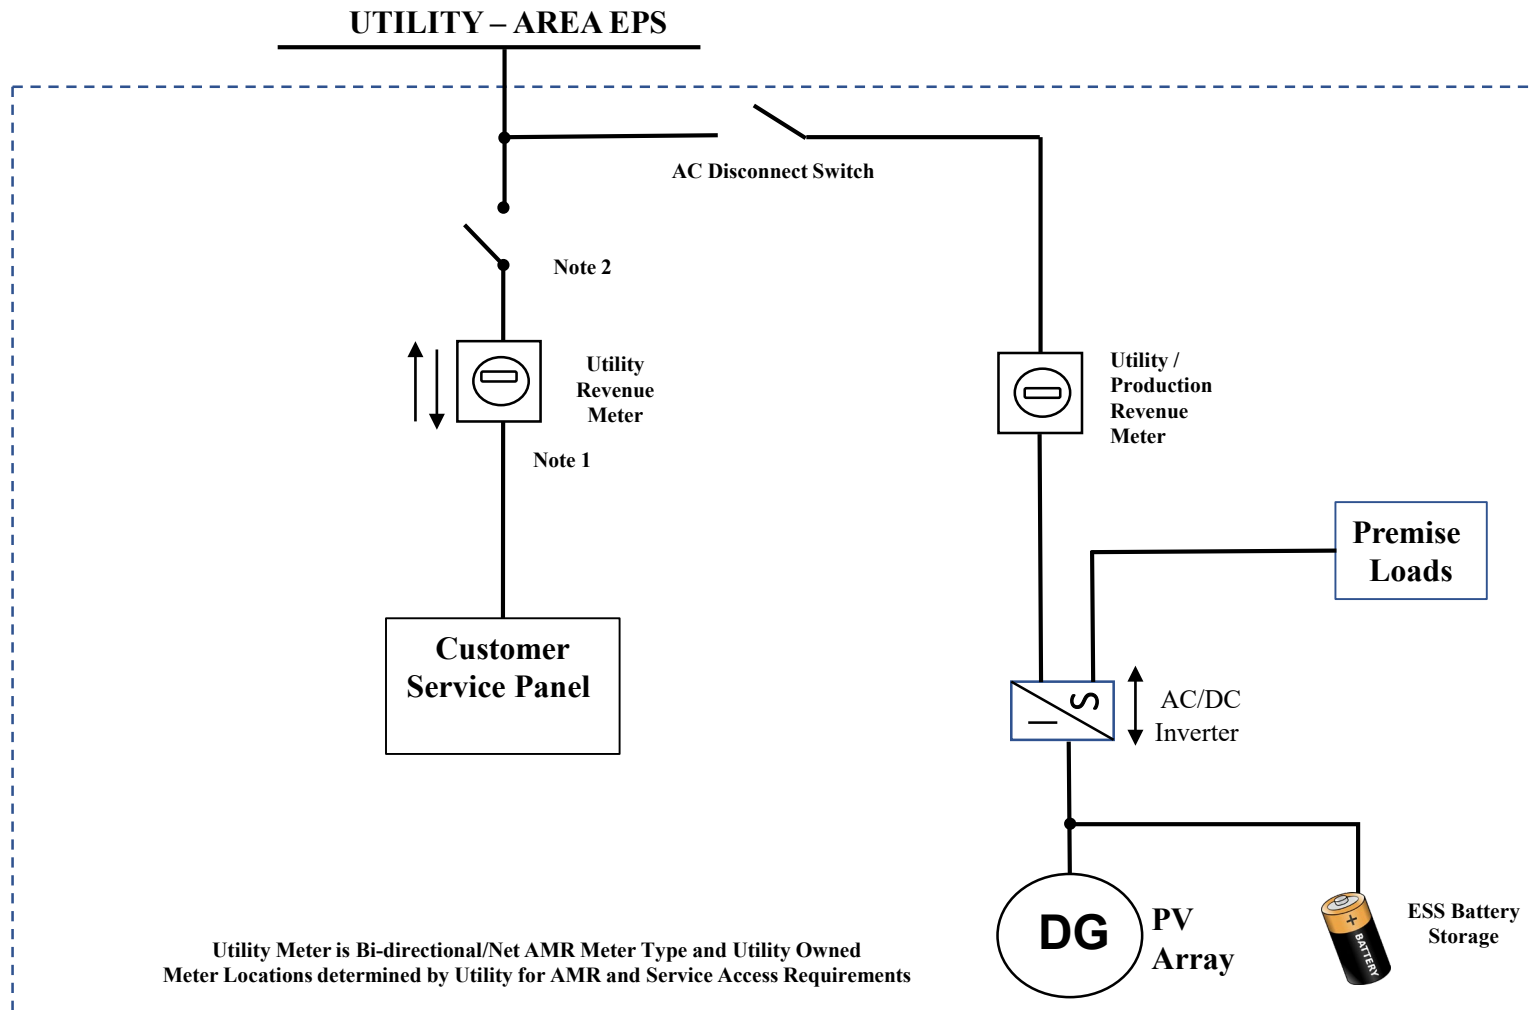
UTILITY – AREA EPS

AC Disconnect Switch

Note 2

Utility Revenue Meter

Note 1

Utility / Production Revenue Meter

Premise Loads

Customer Service Panel

AC/DC Inverter

DG

PV Array

+ BATTERY

ESS Battery Storage

Utility Meter is Bi-directional/Net AMR Meter Type and Utility Owned
Meter Locations determined by Utility for AMR and Service Access Requirements